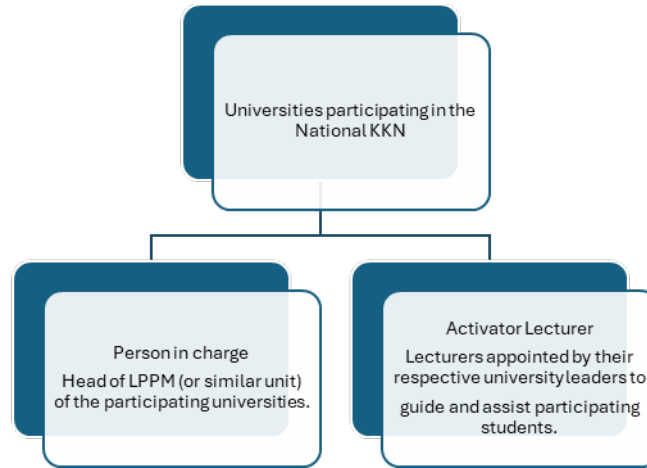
Universities participating in the National KKN

Person in charge
Head of LPPM (or similar unit) of the participating universities.

Activator Lecturer
Lecturers appointed by their respective university leaders to guide and assist participating students.